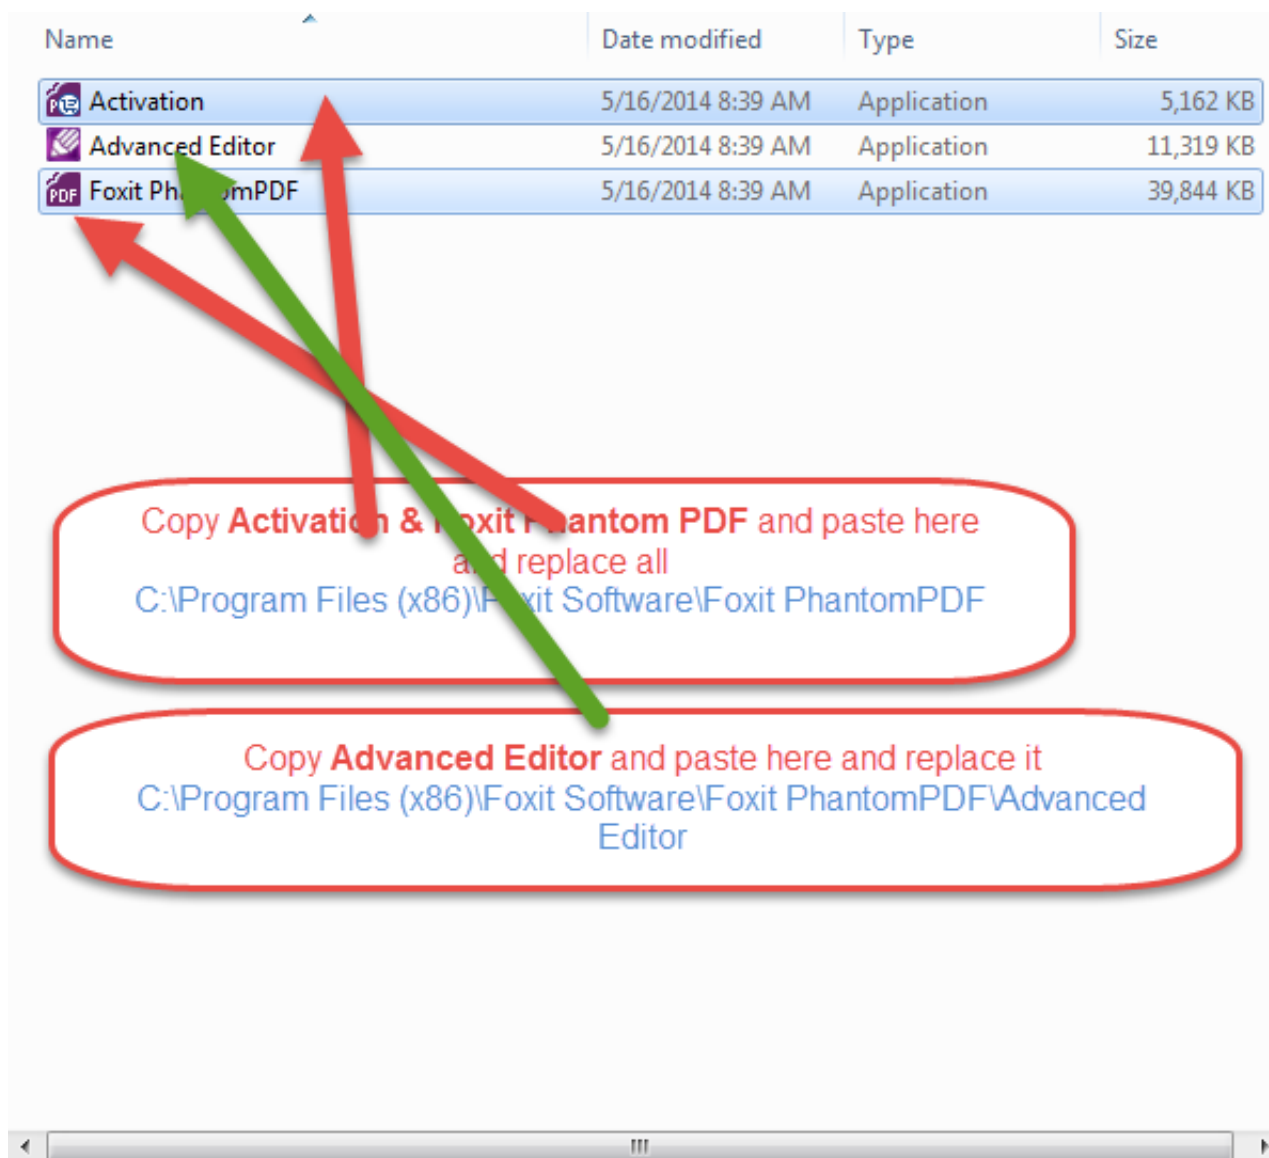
| Name | Date modified | Type | Size |
|---|---|---|---|
| Activation | 5/16/2014 8:39 AM | Application | 5,162 KB |
| Advanced Editor | 5/16/2014 8:39 AM | Application | 11,319 KB |
| Foxit Ph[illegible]mPDF | 5/16/2014 8:39 AM | Application | 39,844 KB |

Copy Activati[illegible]n & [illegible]oxit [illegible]antom PDF and paste here a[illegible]d replace all
C:\Program Files (x86)\F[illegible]xit Software\Foxit PhantomPDF

Copy Advanced Editor and paste here and replace it
C:\Program Files (x86)\Foxit Software\Foxit PhantomPDF\Advanced Editor